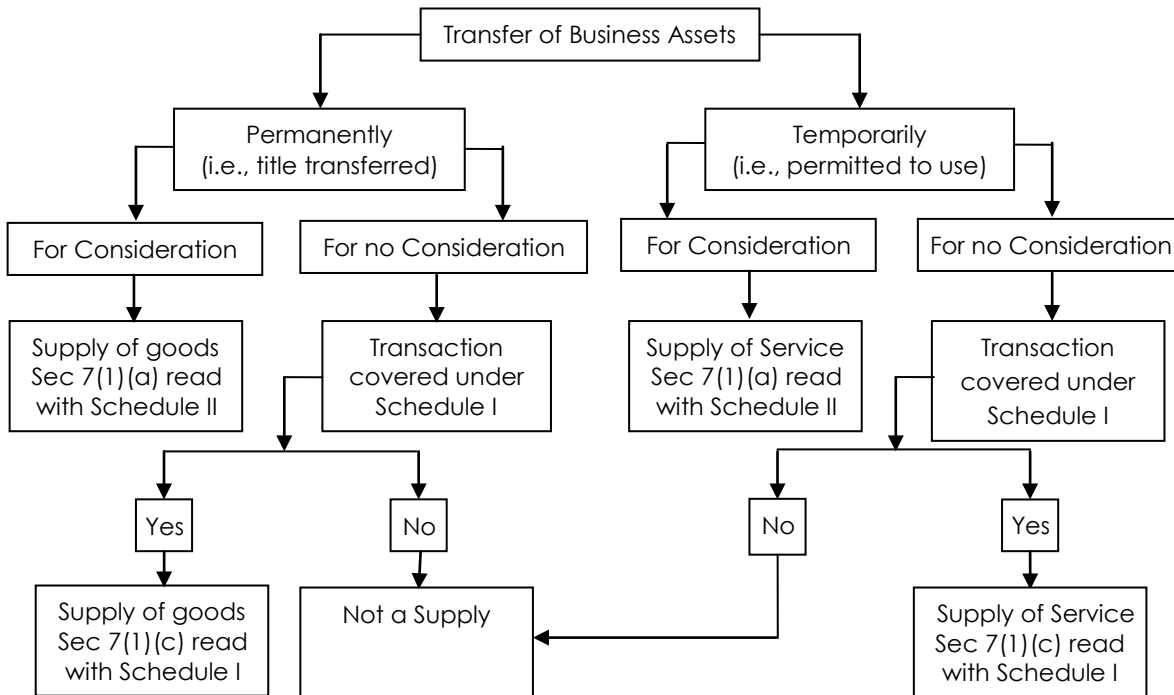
Transfer of Business Assets

Permanently (i.e., title transferred)

Temporarily (i.e., permitted to use)

For Consideration

For no Consideration

For Consideration

For no Consideration

Supply of goods Sec 7(1)(a) read with Schedule II

Transaction covered under Schedule I

Supply of Service Sec 7(1)(a) read with Schedule II

Transaction covered under Schedule I

Yes

No

No

Yes

Supply of goods Sec 7(1)(c) read with Schedule I

Not a Supply

Supply of Service Sec 7(1)(c) read with Schedule I